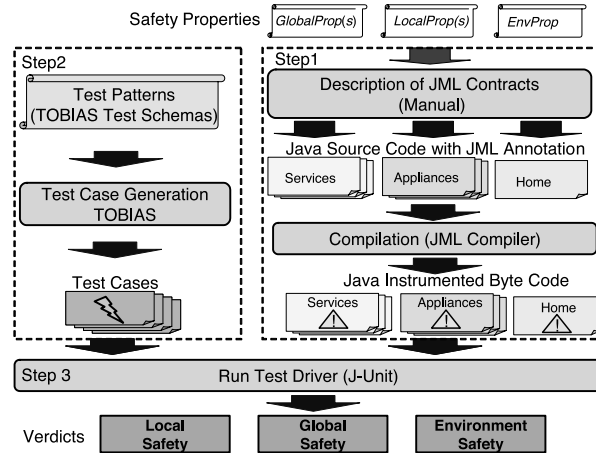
Safety Properties GlobalProp(s) LocalProp(s) EnvProp

Step2

Test Patterns (TOBIAS Test Schemas)

Test Case Generation TOBIAS

Test Cases

Step1

Description of JML Contracts (Manual)

Java Source Code with JML Annotation

Services

Appliances

Home

Compilation (JML Compiler)

Java Instrumented Byte Code

Services

Appliances

Home

Step 3

Run Test Driver (J-Unit)

Verdicts

Local Safety

Global Safety

Environment Safety